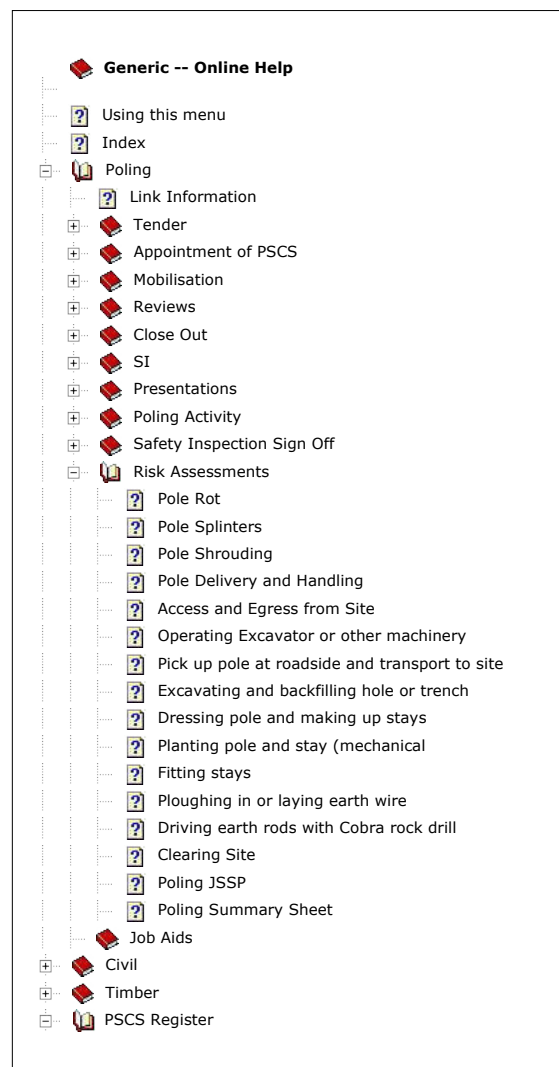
Generic -- Online Help

Using this menu
Index
Poling
Link Information
Tender
Appointment of PSCS
Mobilisation
Reviews
Close Out
SI
Presentations
Poling Activity
Safety Inspection Sign Off
Risk Assessments
Pole Rot
Pole Splinters
Pole Shrouding
Pole Delivery and Handling
Access and Egress from Site
Operating Excavator or other machinery
Pick up pole at roadside and transport to site
Excavating and backfilling hole or trench
Dressing pole and making up stays
Planting pole and stay (mechanical
Fitting stays
Ploughing in or laying earth wire
Driving earth rods with Cobra rock drill
Clearing Site
Poling JSSP
Poling Summary Sheet
Job Aids
Civil
Timber
PSCS Register